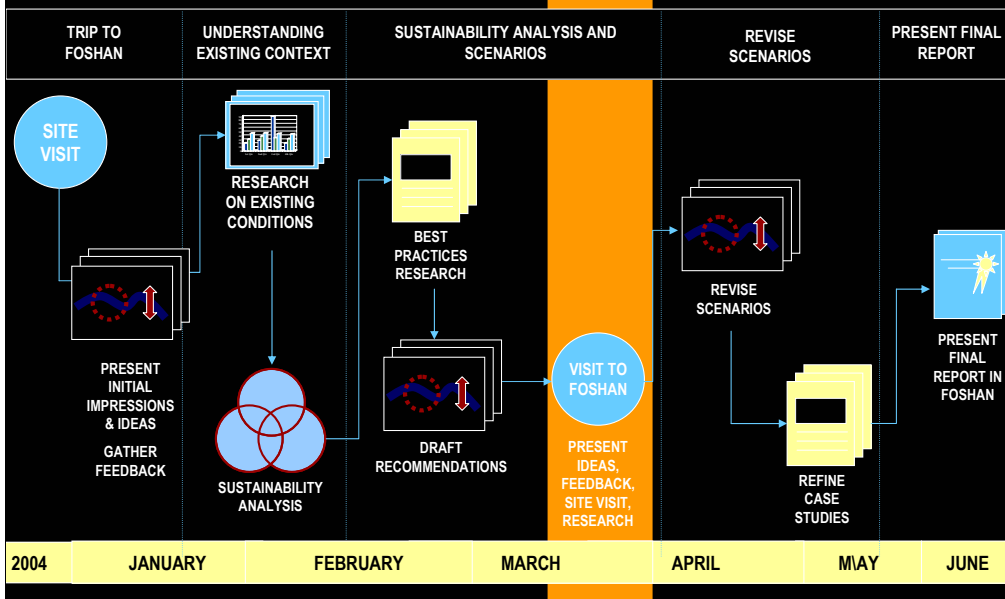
TRIP TO FOSHAN

UNDERSTANDING EXISTING CONTEXT

SUSTAINABILITY ANALYSIS AND SCENARIOS

REVISE SCENARIOS

PRESENT FINAL REPORT

SITE VISIT

PRESENT INITIAL IMPRESSIONS & IDEAS

GATHER FEEDBACK

RESEARCH ON EXISTING CONDITIONS

SUSTAINABILITY ANALYSIS

BEST PRACTICES RESEARCH

DRAFT RECOMMENDATIONS

VISIT TO FOSHAN

PRESENT IDEAS, FEEDBACK, SITE VISIT, RESEARCH

REVISE SCENARIOS

REFINE CASE STUDIES

PRESENT FINAL REPORT IN FOSHAN

2004 JANUARY FEBRUARY MARCH APRIL M\AY JUNE